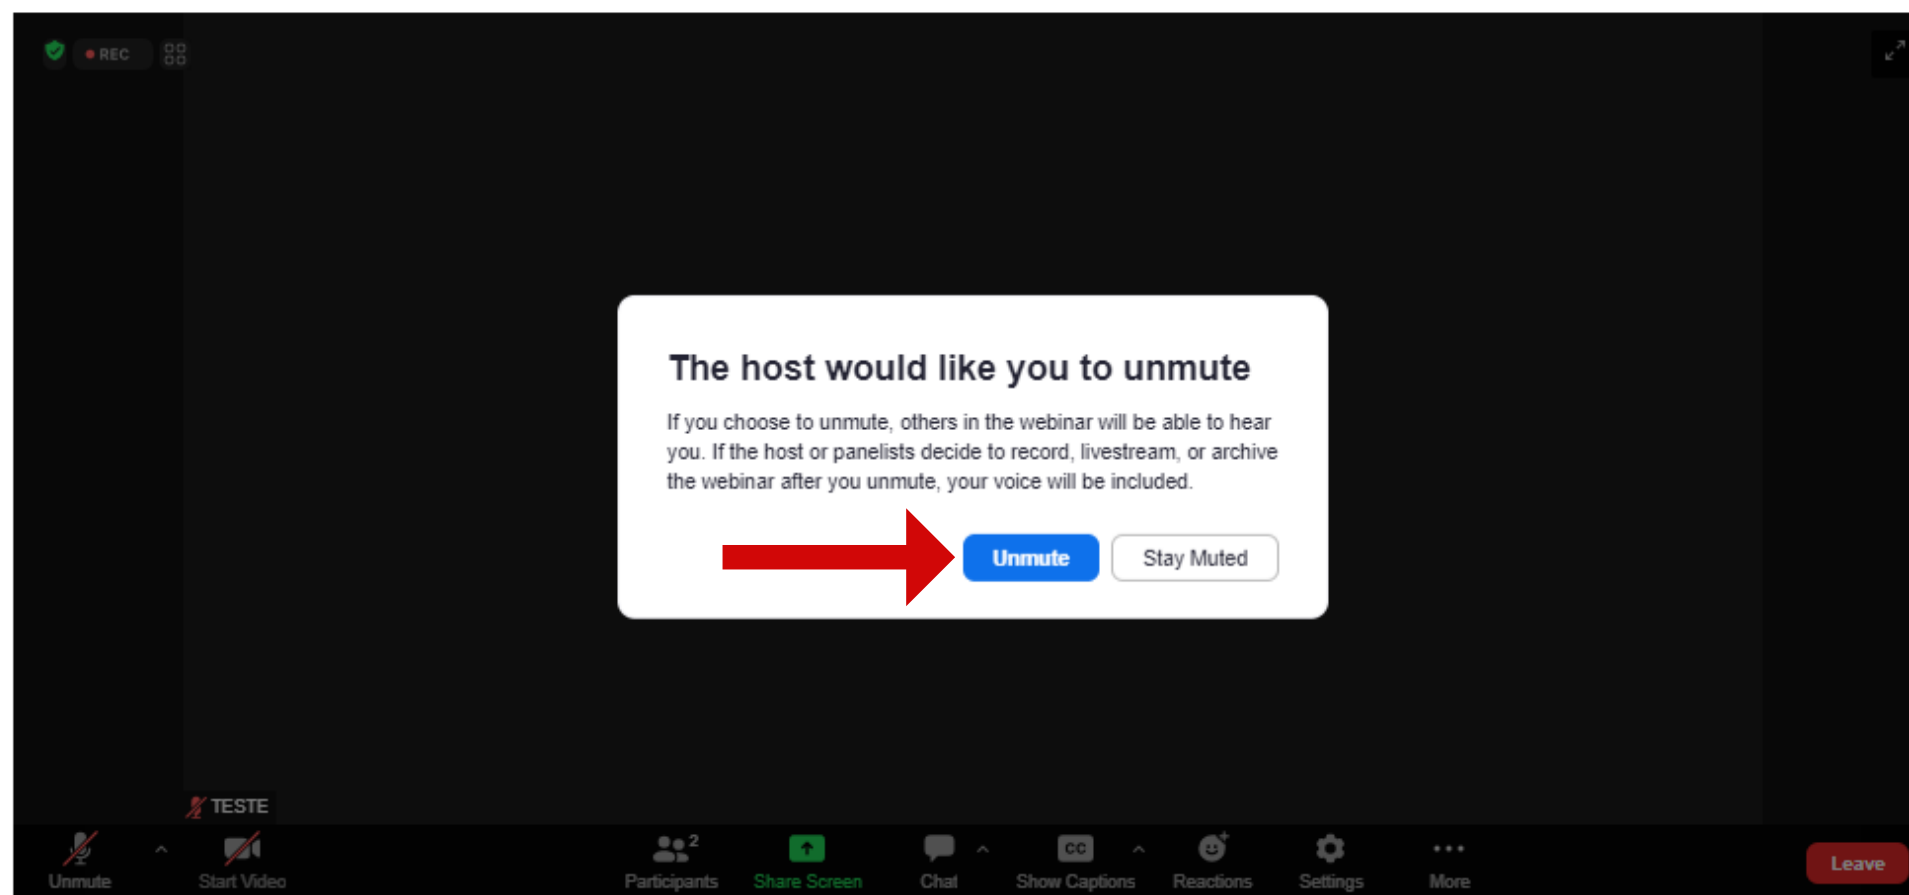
REC

The host would like you to unmute

If you choose to unmute, others in the webinar will be able to hear you. If the host or panelists decide to record, livestream, or archive the webinar after you unmute, your voice will be included.

Unmute Stay Muted

TESTE

Unmute Start Video Participants 2 Share Screen Chat CC Show Captions Reactions Settings More Leave